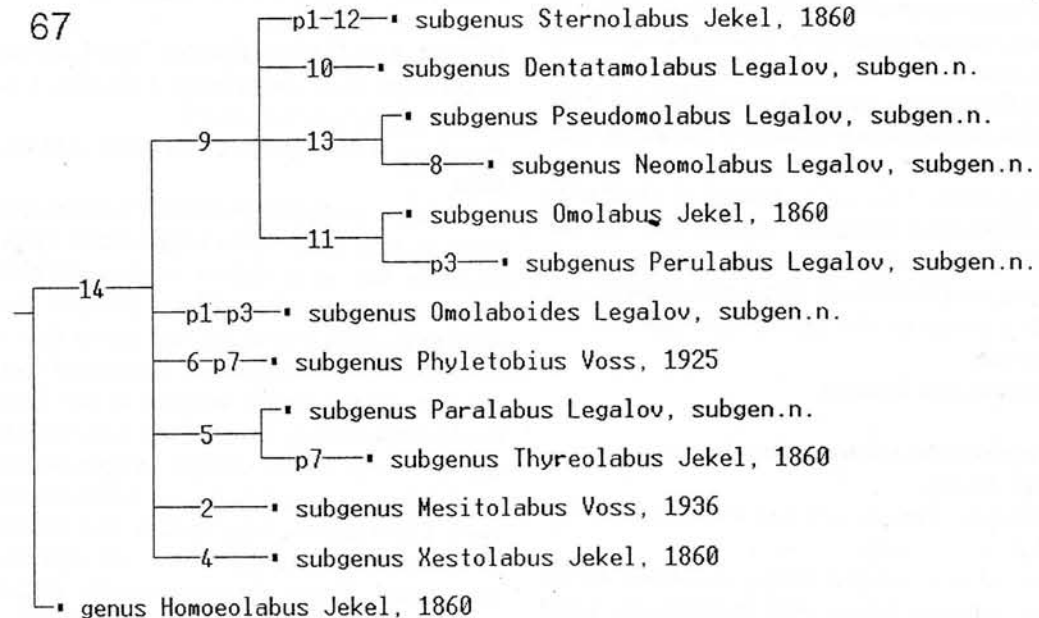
67

p1-12 subgenus Sternolabus Jekel, 1860

10 subgenus Dentatamolabus Legalov, subgen.n.

9

13

subgenus Pseudomolabus Legalov, subgen.n.

8 subgenus Neomolabus Legalov, subgen.n.

11

subgenus Omolabus Jekel, 1860

p3 subgenus Perulabus Legalov, subgen.n.

14

p1-p3 subgenus Omolaboides Legalov, subgen.n.

6-p7 subgenus Phyletobius Voss, 1925

5

subgenus Paralabus Legalov, subgen.n.

p7 subgenus Thyreolabus Jekel, 1860

2 subgenus Mesitolabus Voss, 1936

4 subgenus Xestolabus Jekel, 1860

genus Homoeolabus Jekel, 1860